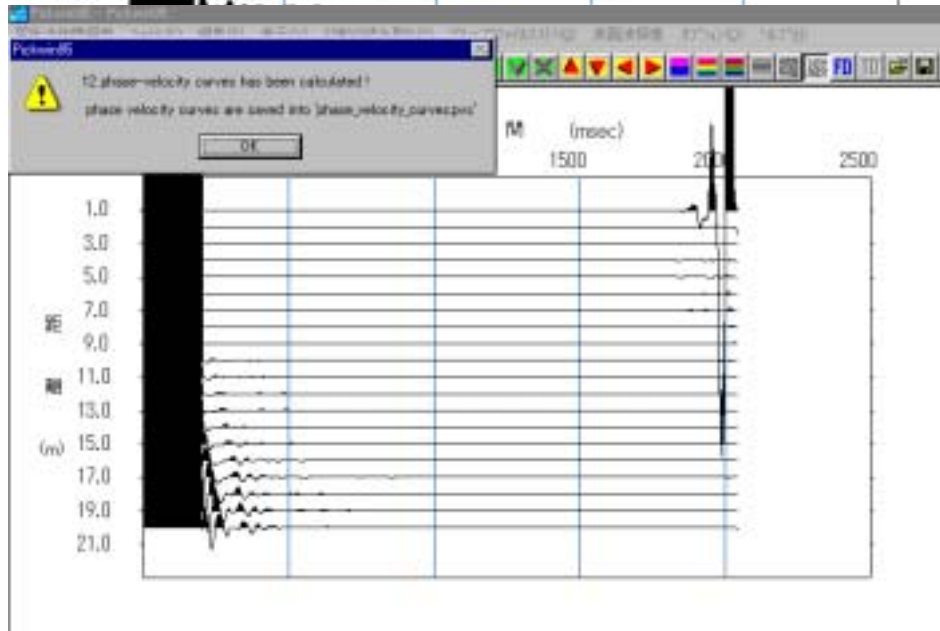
Pickwin95

12 phase-velocity curves has been calculated !
phase velocity curves are saved into 'phase_velocity_curves.pvc'

OK

FD

間 (msec)
1500 2000 2500

1.0
3.0
5.0
7.0
9.0
11.0
13.0
15.0
17.0
19.0
21.0

距
離
(m)